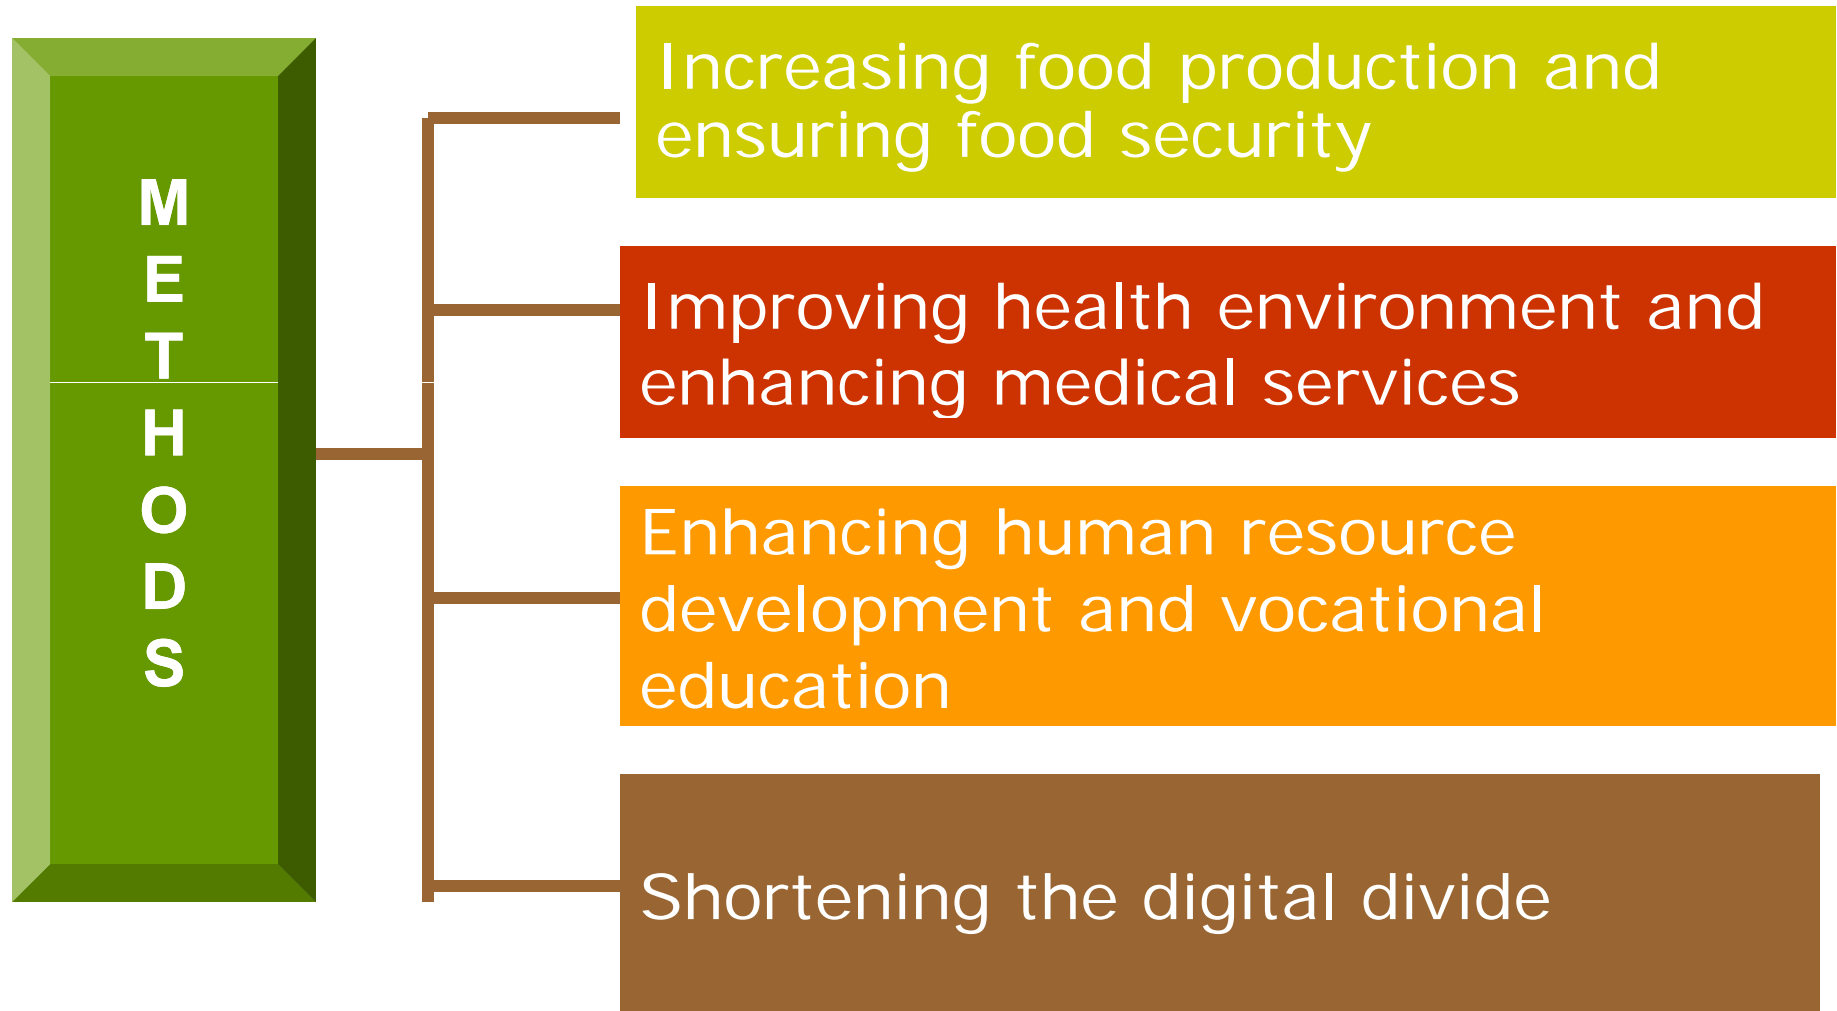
METHODS

Increasing food production and ensuring food security

Improving health environment and enhancing medical services

Enhancing human resource development and vocational education

Shortening the digital divide